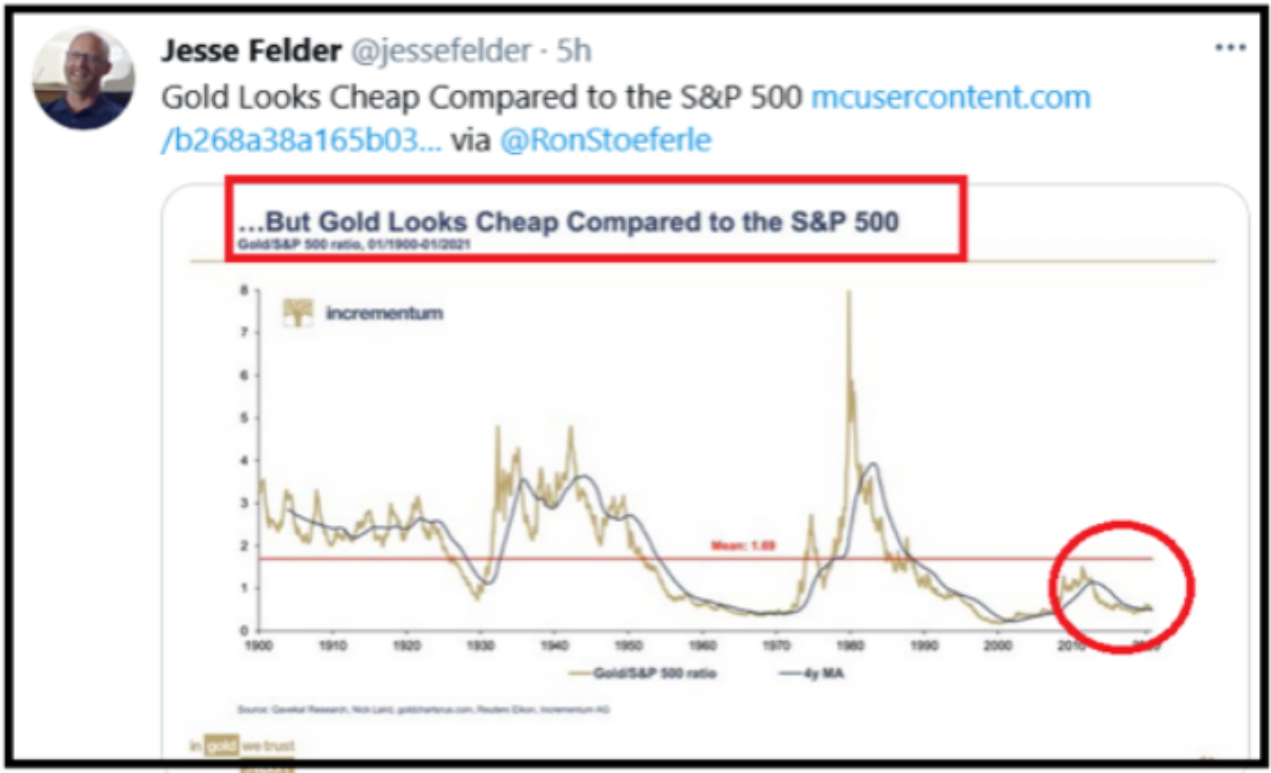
Jesse Felder @jessefelder · 5h
Gold Looks Cheap Compared to the S&P 500 mcusercontent.com/b268a38a165b03... via @RonStoeferle

...But Gold Looks Cheap Compared to the S&P 500
Gold/S&P 500 ratio, 01/1900-01/2021

incrementum

8
7
6
5
4
3
2
1
0

Mean: 1.69

1900 1910 1920 1930 1940 1950 1960 1970 1980 1990 2000 2010 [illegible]

Gold/S&P 500 ratio — 4y MA

Source: Gavekal Research, Nick Laird, goldchartsrus.com, Reuters Eikon, Incrementum AG

in gold we trust